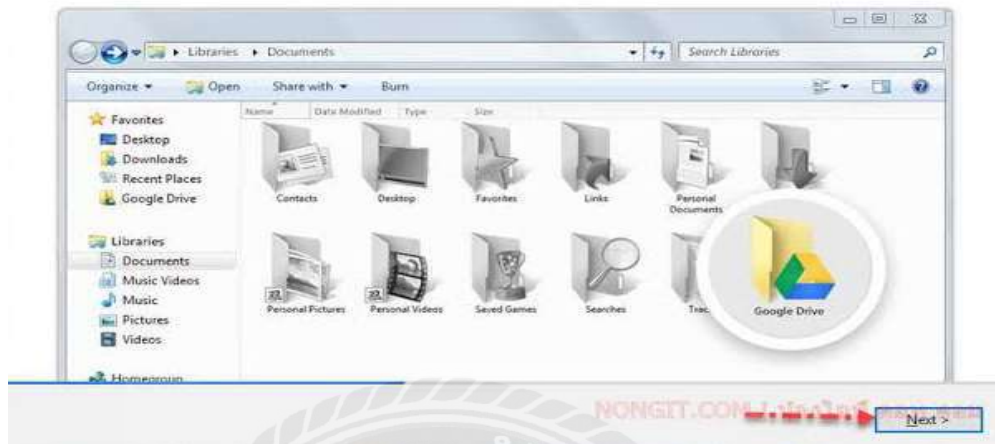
Libraries ▸ Documents

Search Libraries

Organize ▾ Open Share with ▾ Burn

Name Date Modified Type Size

Favorites
Desktop
Downloads
Recent Places
Google Drive

Libraries
Documents
Music Videos
Music
Pictures
Videos

Homegroup

Contacts
Desktop
Favorites
Links
Personal Documents

Personal Pictures
Personal Videos
Saved Games
Searches
Trac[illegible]

Google Drive

NONGIT.COM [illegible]

Next >